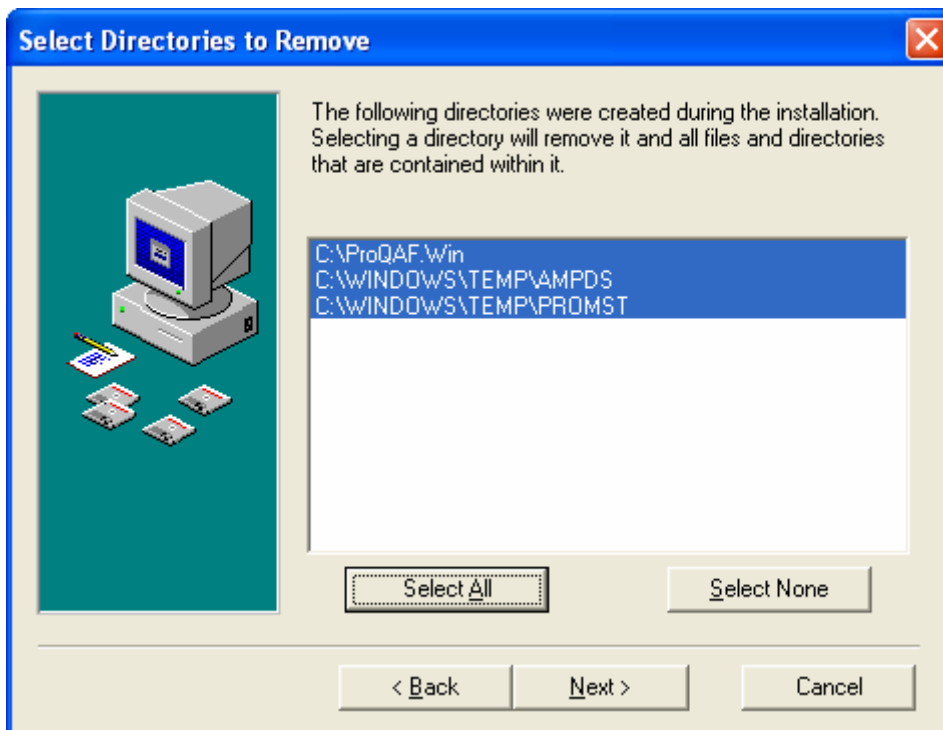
Select Directories to Remove

The following directories were created during the installation. Selecting a directory will remove it and all files and directories that are contained within it.

C:\ProQAF.Win
C:\WINDOWS\TEMP\AMPDS
C:\WINDOWS\TEMP\PROMST

Select All

Select None

< Back

Next >

Cancel